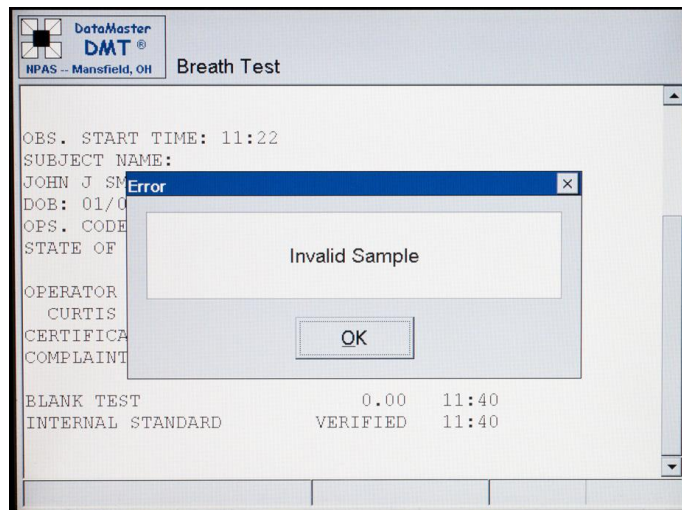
DataMaster
DMT ®
NPAS -- Mansfield, OH

Breath Test

OBS. START TIME: 11:22
SUBJECT NAME:
JOHN J SM
DOB: 01/0
OPS. CODE
STATE OF

OPERATOR
CURTIS
CERTIFICA
COMPLAINT

Error

Invalid Sample

OK

BLANK TEST 0.00 11:40
INTERNAL STANDARD VERIFIED 11:40